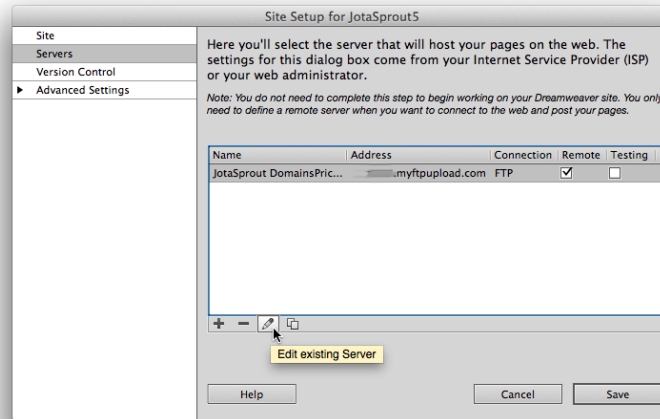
Site Setup for JotaSprout5

Site
Servers
Version Control
Advanced Settings

Here you'll select the server that will host your pages on the web. The settings for this dialog box come from your Internet Service Provider (ISP) or your web administrator.

Note: You do not need to complete this step to begin working on your Dreamweaver site. You only need to define a remote server when you want to connect to the web and post your pages.

| Name | Address | Connection | Remote | Testing |
|---|---|---|---|---|
| JotaSprout DomainsPric... | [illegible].myftpupload.com | FTP | ☑ | ☐ |

+ −

Edit existing Server

Help

Cancel

Save